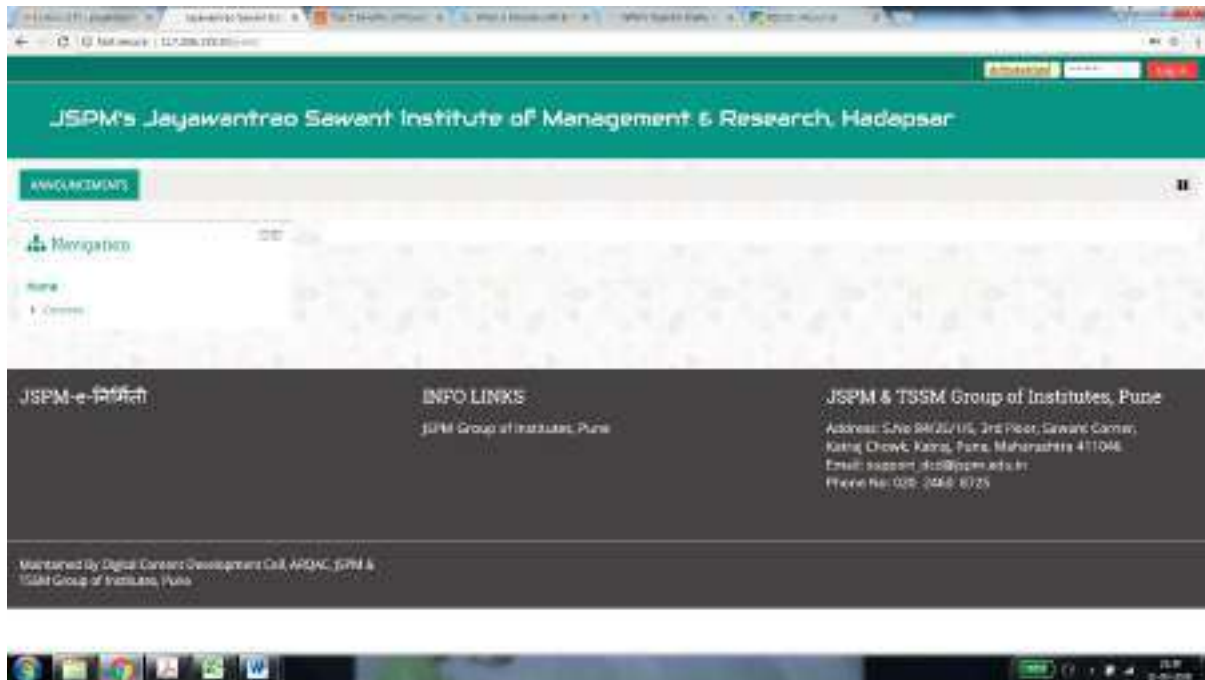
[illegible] Not secure | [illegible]

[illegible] Log in

JSPM's Jayawantrao Sawant Institute of Management & Research, Hadapsar

ANNOUNCEMENTS

Navigation

Home

Courses

JSPM-e-निर्मिती

INFO LINKS

JSPM Group of Institutes, Pune

JSPM & TSSM Group of Institutes, Pune

Address: S.No 84/2C/1/5, 3rd Floor, Sawant Corner, Katraj Chowk, Katraj, Pune, Maharashtra 411046

Email: support_dcd@jspm.edu.in

Phone No: 020- 2466 8725

Maintained By Digital Content Development Cell, ARDAC, JSPM & TSSM Group of Institutes, Pune